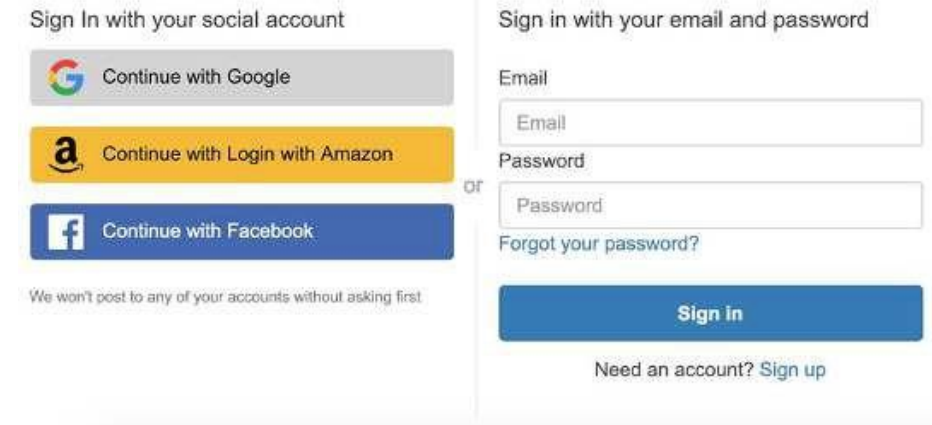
Sign In with your social account

Continue with Google

Continue with Login with Amazon

Continue with Facebook

We won't post to any of your accounts without asking first

or

Sign in with your email and password

Email

Email

Password

Password

Forgot your password?

Sign in

Need an account? Sign up